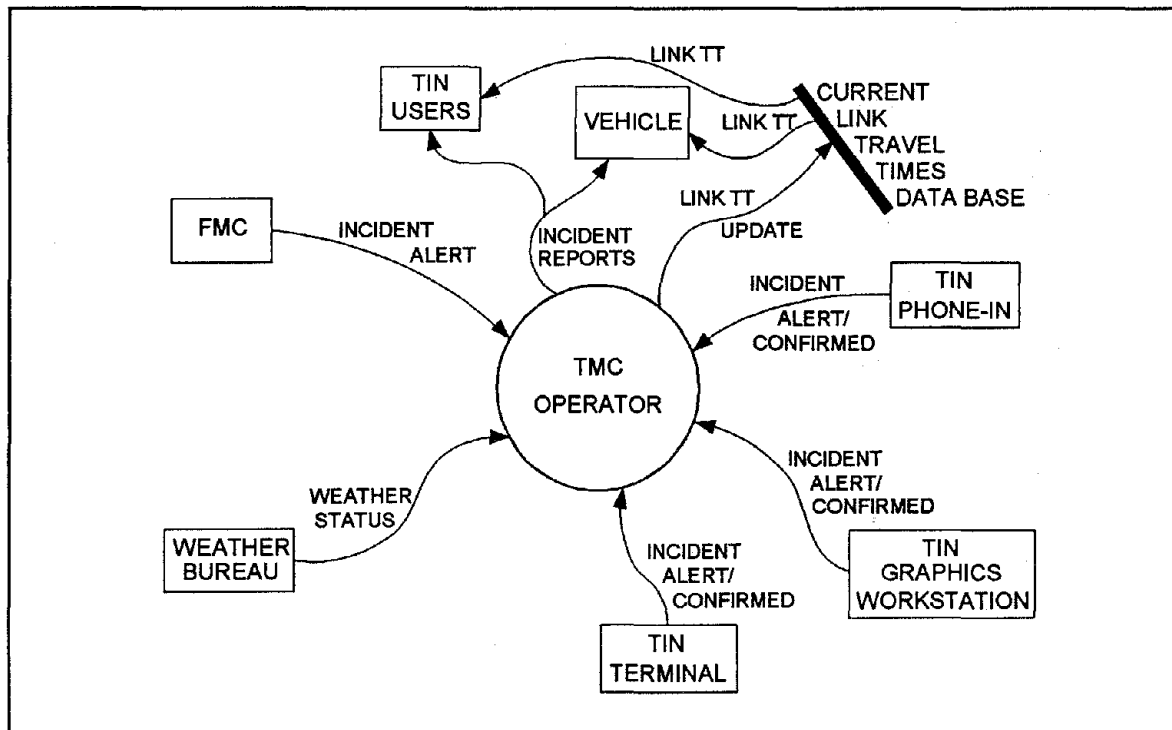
TIN USERS

LINK TT

VEHICLE

LINK TT

CURRENT LINK TRAVEL TIMES DATA BASE

FMC

INCIDENT ALERT

INCIDENT REPORTS

LINK TT UPDATE

INCIDENT ALERT/ CONFIRMED

TIN PHONE-IN

TMC OPERATOR

WEATHER STATUS

WEATHER BUREAU

INCIDENT ALERT/ CONFIRMED

INCIDENT ALERT/ CONFIRMED

TIN GRAPHICS WORKSTATION

TIN TERMINAL